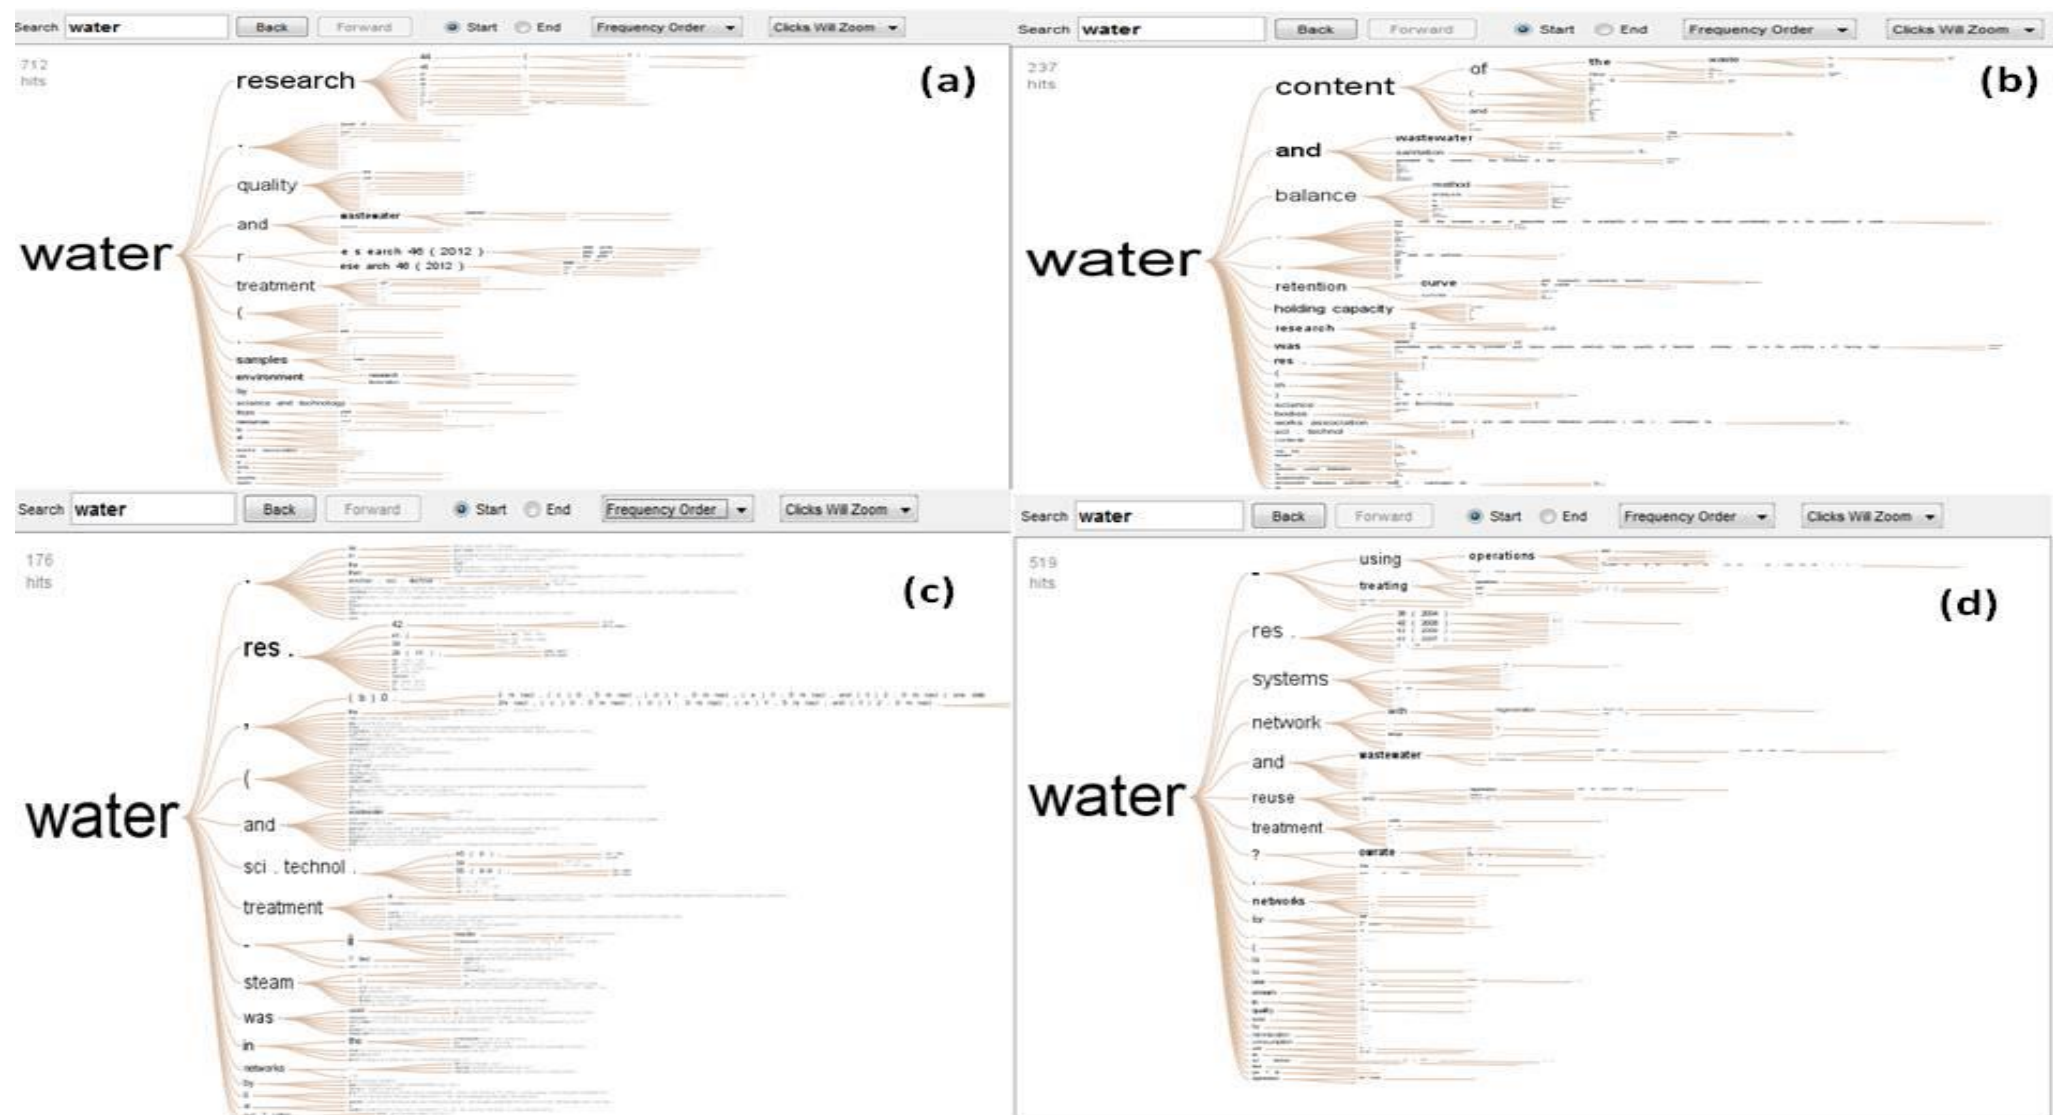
Search water Back Forward Start End Frequency Order Clicks Will Zoom

712 hits

(a)

water

research

.

quality

and

wastewater

r

e s earch 46 ( 2012 )

ese arch 46 ( 2012 )

treatment

(

,

samples

environment

research

by

science and technology

Search water Back Forward Start End Frequency Order Clicks Will Zoom

237 hits

(b)

water

content

of

the

(

and

and

wastewater

sanitation

balance

method

.

,

retention

curve

holding capacity

research

was

res .

(

in

)

science

bodies

works association

sci . technol

Search water Back Forward Start End Frequency Order Clicks Will Zoom

176 hits

(c)

water

.

42

res .

( b ) 0

,

(

and

sci . technol .

treatment

-

steam

was

in

the

networks

by

Search water Back Forward Start End Frequency Order Clicks Will Zoom

519 hits

(d)

water

-

using

operations

treating

res .

systems

network

with

and

wastewater

reuse

treatment

?

operate

,

networks

for